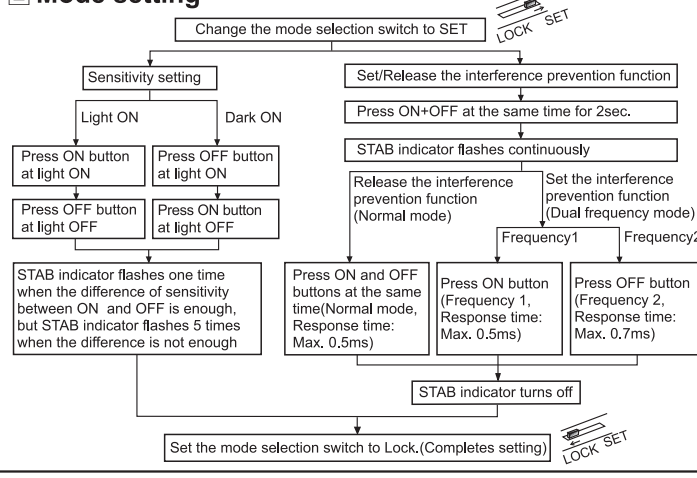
Mode setting

Change the mode selection switch to SET

LOCK SET

Sensitivity setting

Light ON

Dark ON

Press ON button at light ON

Press OFF button at light OFF

Press OFF button at light ON

Press ON button at light OFF

STAB indicator flashes one time when the difference of sensitivity between ON and OFF is enough, but STAB indicator flashes 5 times when the difference is not enough

Set/Release the interference prevention function

Press ON+OFF at the same time for 2sec.

STAB indicator flashes continuously

Release the interference prevention function (Normal mode)

Set the interference prevention function (Dual frequency mode)

Frequency1

Frequency2

Press ON and OFF buttons at the same time(Normal mode, Response time: Max. 0.5ms)

Press ON button (Frequency 1, Response time: Max. 0.5ms)

Press OFF button (Frequency 2, Response time: Max. 0.7ms)

STAB indicator turns off

Set the mode selection switch to Lock.(Completes setting)

LOCK SET